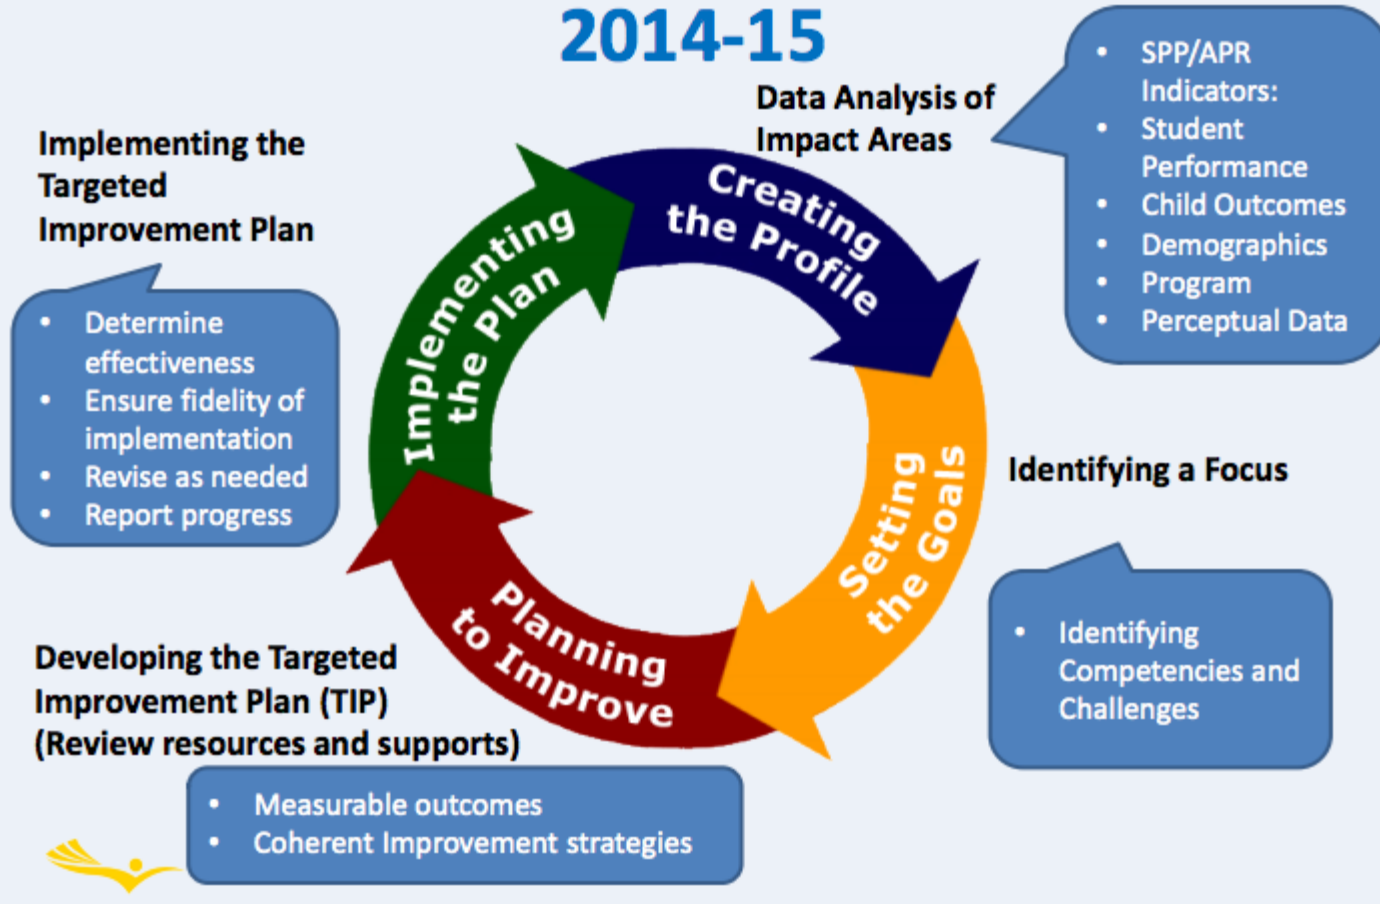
2014-15

Data Analysis of Impact Areas

- SPP/APR Indicators:
- Student Performance
- Child Outcomes
- Demographics
- Program
- Perceptual Data

Implementing the Targeted Improvement Plan

- Determine effectiveness
- Ensure fidelity of implementation
- Revise as needed
- Report progress

Creating the Profile

Setting the Goals

Planning to Improve

Implementing the Plan

Identifying a Focus

- Identifying Competencies and Challenges

Developing the Targeted Improvement Plan (TIP) (Review resources and supports)

- Measurable outcomes
- Coherent Improvement strategies